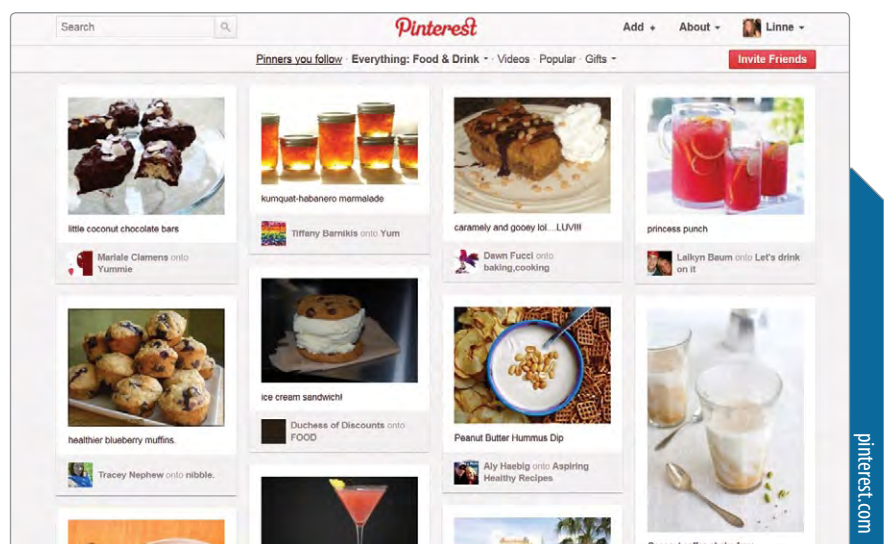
Search

Pinterest

Add + About ▾ Linne ▾

Pinners you follow · Everything: Food & Drink ▾ · Videos · Popular · Gifts ▾

Invite Friends

little coconut chocolate bars

Mariale Clemens onto Yummie

kumquat-habanero mermelade

Tiffany Barnikis onto Yum

caramely and gooey lol....LUV!!!

Dawn Fucci onto baking,cooking

princess punch

Lalkyn Baum onto Let's drink on it

healthier blueberry muffins.

Tracey Nephew onto nibble.

ice cream sandwich!

Duchess of Discounts onto FOOD

Peanut Butter Hummus Dip

Aly Haebig onto Aspiring Healthy Recipes

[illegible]

pinterest.com